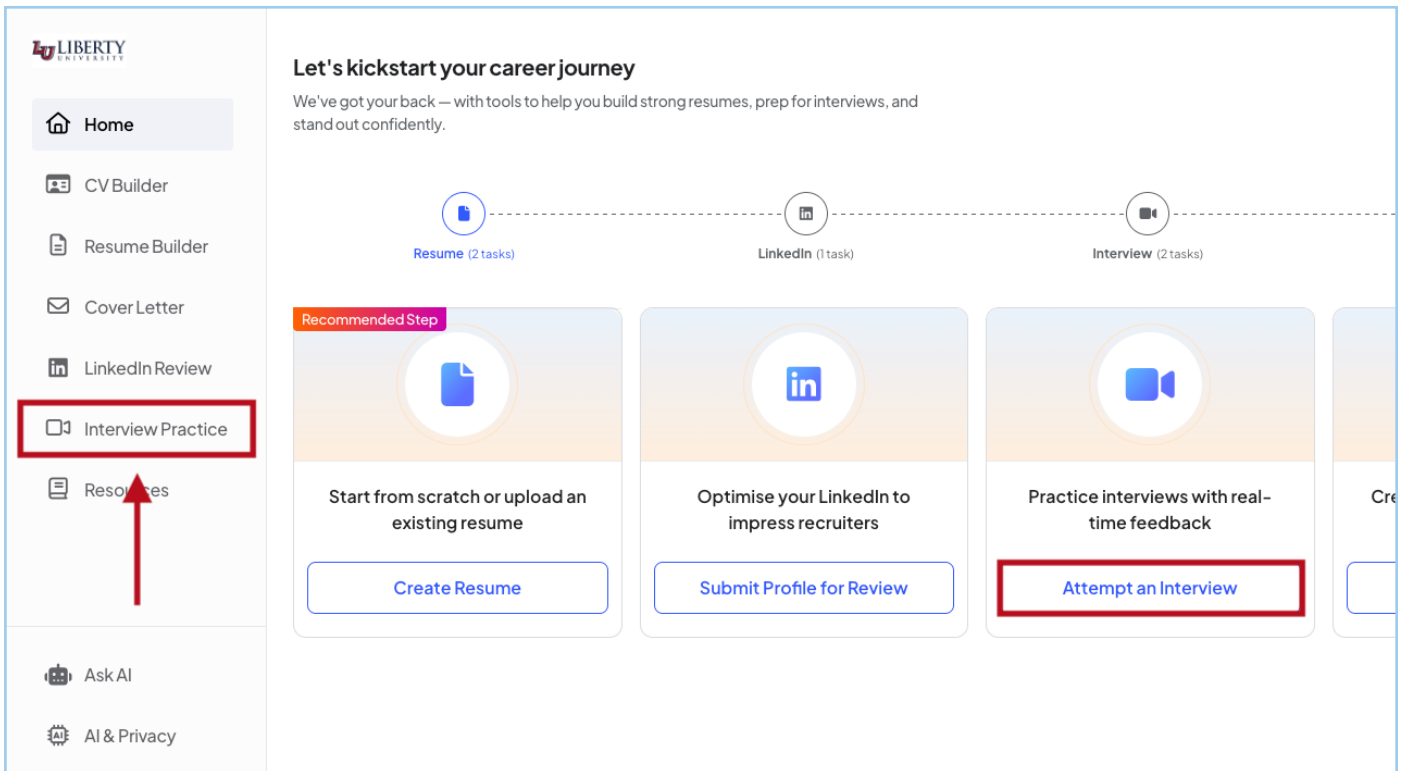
LU LIBERTY UNIVERSITY

Home

CV Builder

Resume Builder

Cover Letter

LinkedIn Review

Interview Practice

Reso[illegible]es

Ask AI

AI & Privacy

Let's kickstart your career journey

We've got your back — with tools to help you build strong resumes, prep for interviews, and stand out confidently.

Resume (2 tasks)

LinkedIn (1 task)

Interview (2 tasks)

Recommended Step

Start from scratch or upload an existing resume

Create Resume

Optimise your LinkedIn to impress recruiters

Submit Profile for Review

Practice interviews with real-time feedback

Attempt an Interview

Cre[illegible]